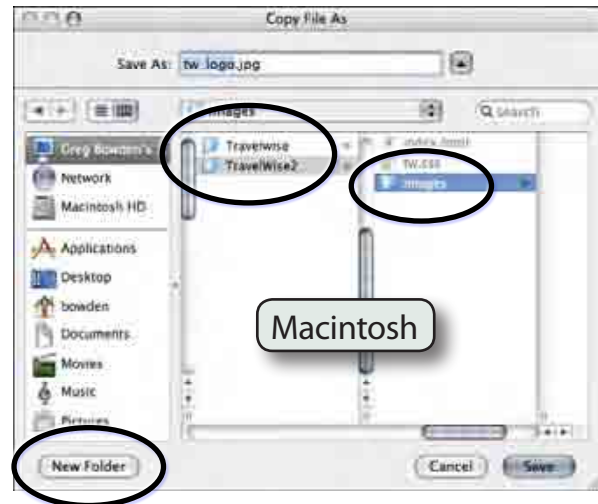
Copy File As

Save As: tw_logo.jpg

images

Q search

Greg Bowden's

Network

Macintosh HD

Applications

Desktop

bowden

Documents

Movies

Music

Pictures

Travelwise

TravelWise2

index.html

tw.css

images

Macintosh

New Folder

Cancel

Save